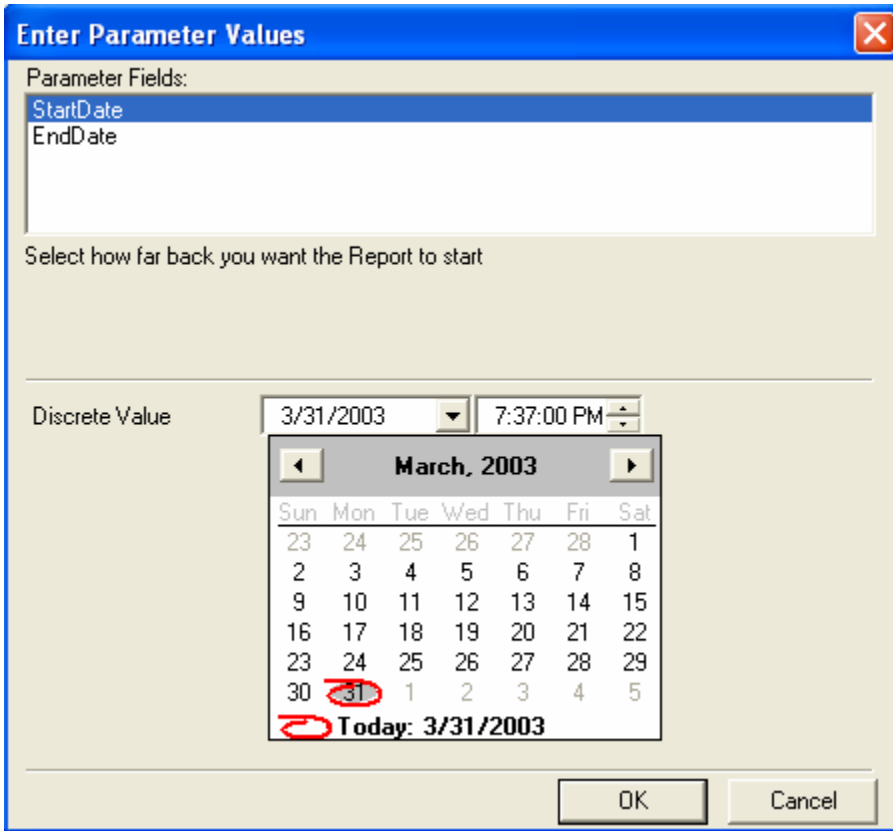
Enter Parameter Values

Parameter Fields:

StartDate
EndDate

Select how far back you want the Report to start

Discrete Value 3/31/2003 7:37:00 PM

March, 2003

| Sun | Mon | Tue | Wed | Thu | Fri | Sat |
|---|---|---|---|---|---|---|
| 23 | 24 | 25 | 26 | 27 | 28 | 1 |
| 2 | 3 | 4 | 5 | 6 | 7 | 8 |
| 9 | 10 | 11 | 12 | 13 | 14 | 15 |
| 16 | 17 | 18 | 19 | 20 | 21 | 22 |
| 23 | 24 | 25 | 26 | 27 | 28 | 29 |
| 30 | 31 | 1 | 2 | 3 | 4 | 5 |

Today: 3/31/2003

OK Cancel